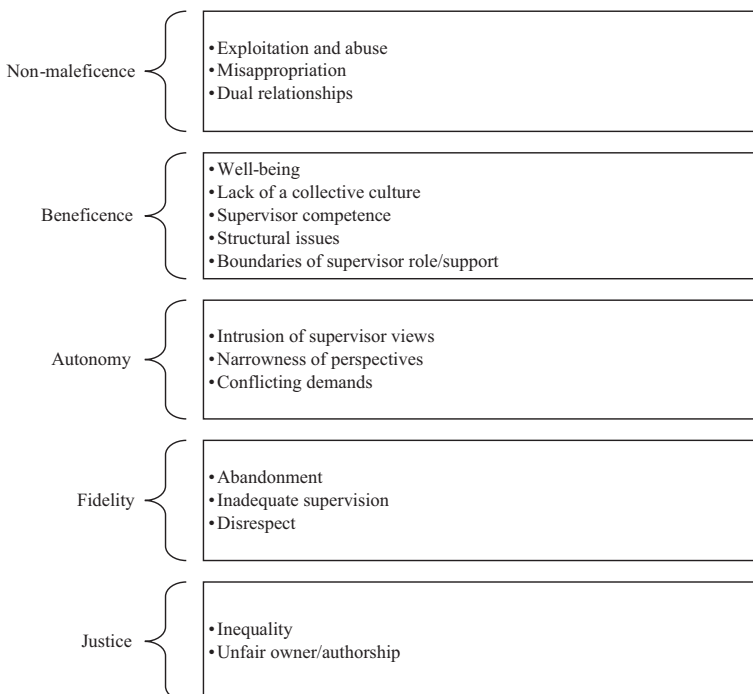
Non-maleficence

• Exploitation and abuse
• Misappropriation
• Dual relationships

Beneficence

• Well-being
• Lack of a collective culture
• Supervisor competence
• Structural issues
• Boundaries of supervisor role/support

Autonomy

• Intrusion of supervisor views
• Narrowness of perspectives
• Conflicting demands

Fidelity

• Abandonment
• Inadequate supervision
• Disrespect

Justice

• Inequality
• Unfair owner/authorship